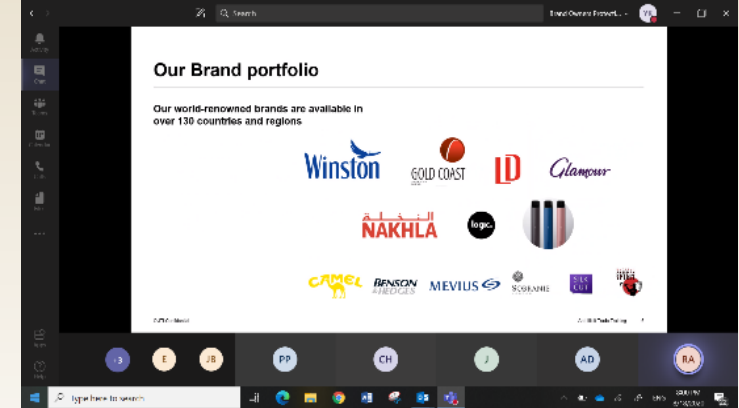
Search

Brand Owners Protect... YL

Activity
Chat
Teams
Calendar
Calls
Files

Our Brand portfolio

Our world-renowned brands are available in over 130 countries and regions

Winston

GOLD COAST

LD

Glamour

النخلة
NAKHLA

logic

CAMEL

BENSON & HEDGES

MEVIUS

SOBRANIE

SILK CUT

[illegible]

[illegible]

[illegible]

+3 E JB PP CH J AD RA

Apps
Help

Type here to search